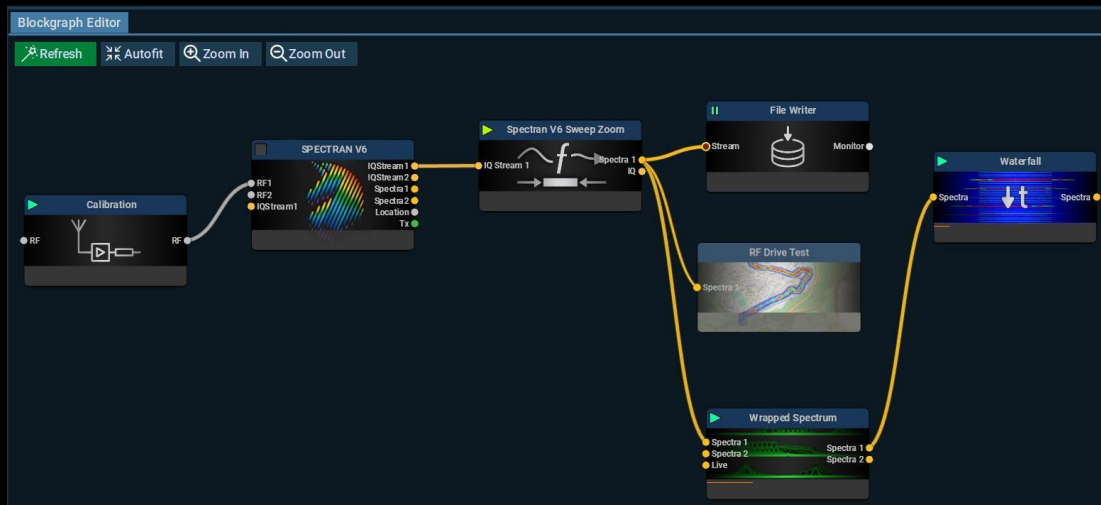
Blockgraph Editor

Refresh
Autofit
Zoom In
Zoom Out

Calibration
RF
RF

SPECTRAN V6
RF1
RF2
IQStream1
IQStream1
IQStream2
Spectra1
Spectra2
Location
Tx

Spectran V6 Sweep Zoom
IQ Stream 1
f
Spectra 1
IQ

File Writer
Stream
Monitor

RF Drive Test
Spectra 1

Waterfall
Spectra
t
Spectra

Wrapped Spectrum
Spectra 1
Spectra 2
Live
Spectra 1
Spectra 2